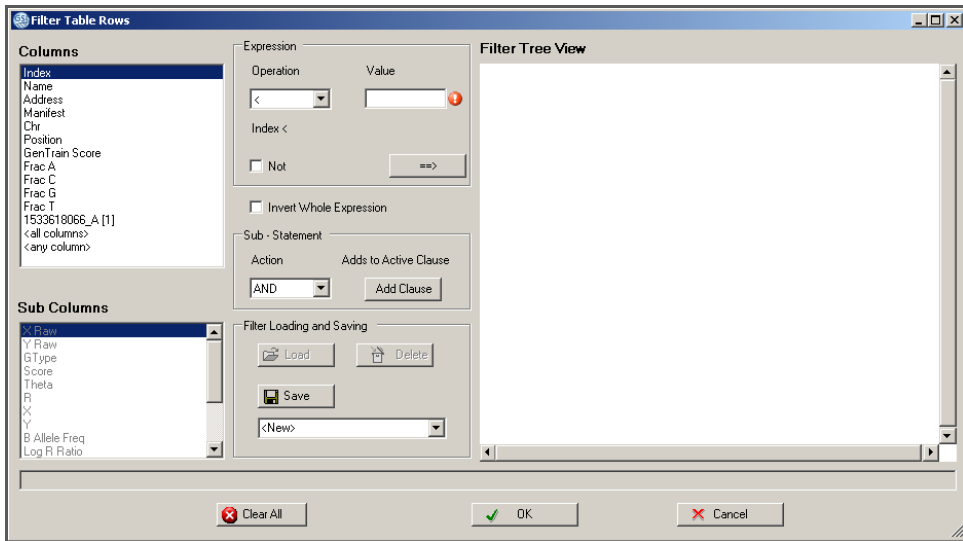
Filter Table Rows

Columns

Index
Name
Address
Manifest
Chr
Position
GenTrain Score
Frac A
Frac C
Frac G
Frac T
1533618066_A [1]
<all columns>
<any column>

Sub Columns

X Raw
Y Raw
GType
Score
Theta
R
X
Y
B Allele Freq
Log R Ratio

Expression

Operation
Value

<

Index <

Not
==>

Invert Whole Expression

Sub - Statement

Action
Adds to Active Clause

AND
Add Clause

Filter Loading and Saving

Load
Delete

Save

<New>

Filter Tree View

Clear All
OK
Cancel